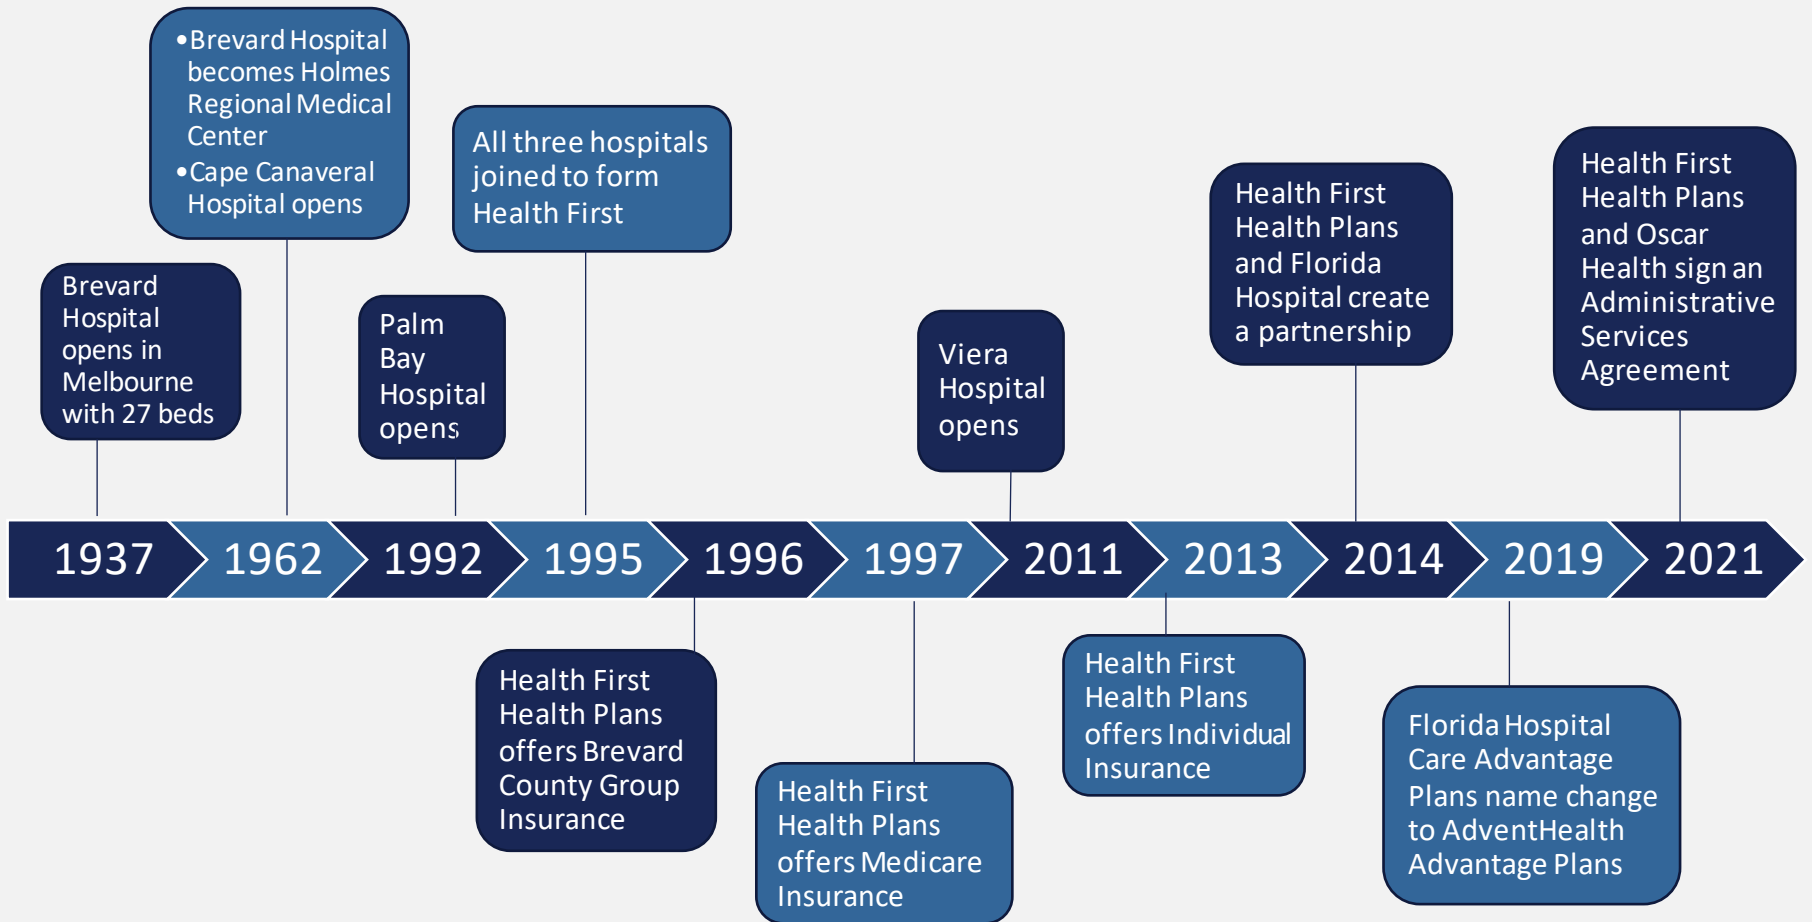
Brevard Hospital opens in Melbourne with 27 beds

• Brevard Hospital becomes Holmes Regional Medical Center
• Cape Canaveral Hospital opens

Palm Bay Hospital opens

All three hospitals joined to form Health First

Viera Hospital opens

Health First Health Plans and Florida Hospital create a partnership

Health First Health Plans and Oscar Health sign an Administrative Services Agreement

1937 1962 1992 1995 1996 1997 2011 2013 2014 2019 2021

Health First Health Plans offers Brevard County Group Insurance

Health First Health Plans offers Medicare Insurance

Health First Health Plans offers Individual Insurance

Florida Hospital Care Advantage Plans name change to AdventHealth Advantage Plans